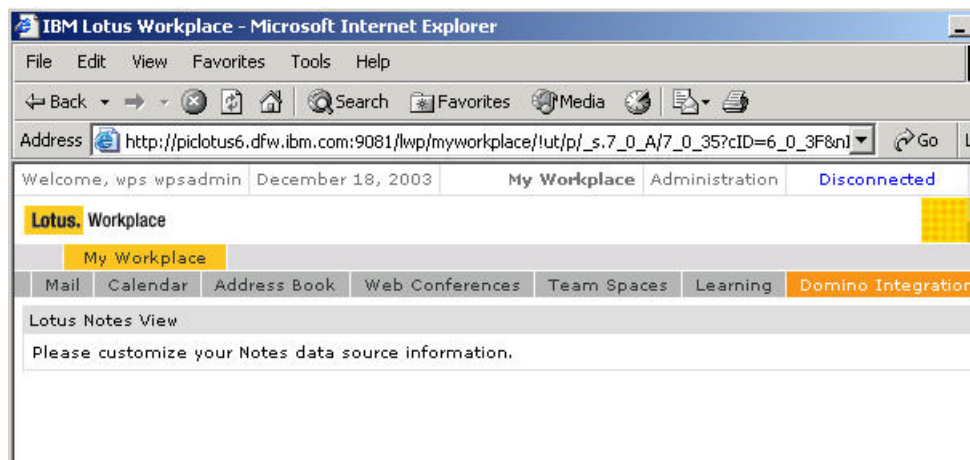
IBM Lotus Workplace - Microsoft Internet Explorer

File Edit View Favorites Tools Help

Back Search Favorites Media

Address http://piclotus6.dfw.ibm.com:9081/lwp/myworkplace/!ut/p/_s.7_0_A/7_0_35?cID=6_0_3F&n] Go

Welcome, wps wpsadmin | December 18, 2003 | My Workplace | Administration | Disconnected

Lotus. Workplace

My Workplace

Mail | Calendar | Address Book | Web Conferences | Team Spaces | Learning | Domino Integration

Lotus Notes View

Please customize your Notes data source information.